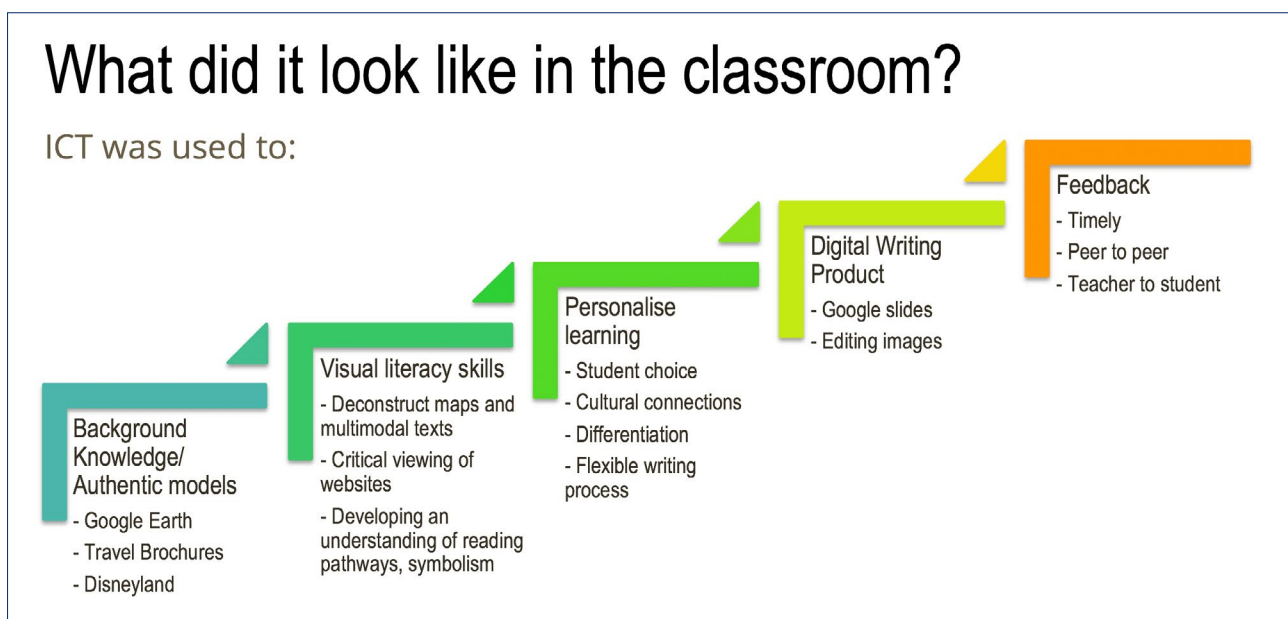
What did it look like in the classroom?

ICT was used to:

Background Knowledge/ Authentic models
- Google Earth
- Travel Brochures
- Disneyland

Visual literacy skills
- Deconstruct maps and multimodal texts
- Critical viewing of websites
- Developing an understanding of reading pathways, symbolism

Personalise learning
- Student choice
- Cultural connections
- Differentiation
- Flexible writing process

Digital Writing Product
- Google slides
- Editing images

Feedback
- Timely
- Peer to peer
- Teacher to student